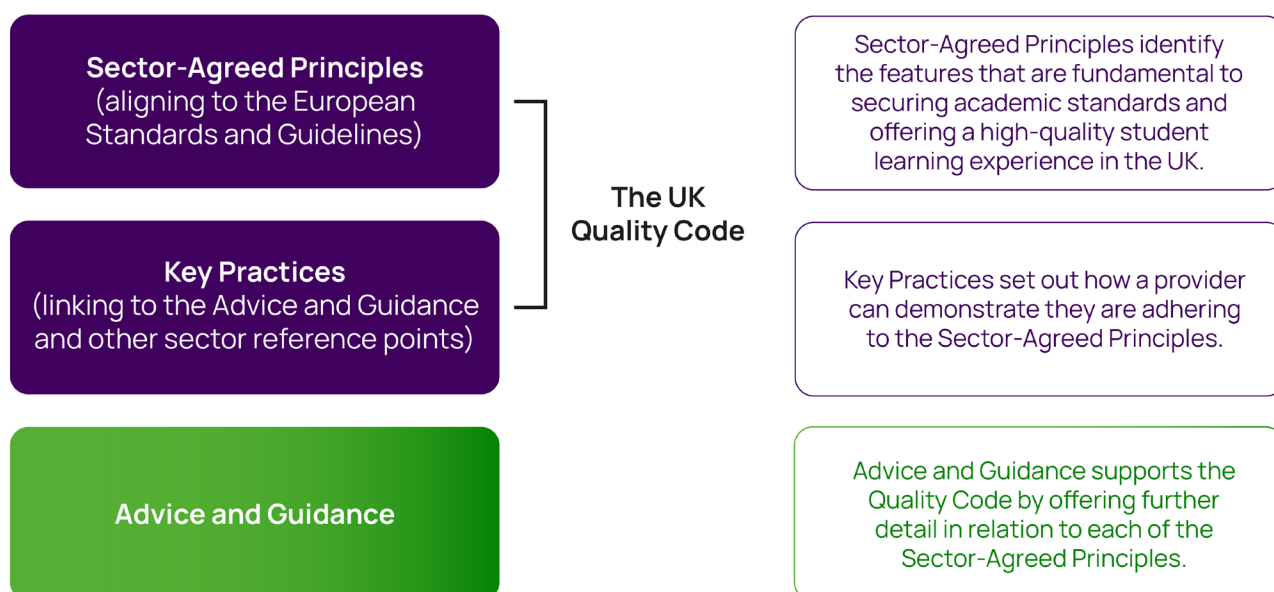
**Sector-Agreed Principles**
(aligning to the European Standards and Guidelines)

**Key Practices**
(linking to the Advice and Guidance and other sector reference points)

**The UK Quality Code**

Sector-Agreed Principles identify the features that are fundamental to securing academic standards and offering a high-quality student learning experience in the UK.

Key Practices set out how a provider can demonstrate they are adhering to the Sector-Agreed Principles.

**Advice and Guidance**

Advice and Guidance supports the Quality Code by offering further detail in relation to each of the Sector-Agreed Principles.